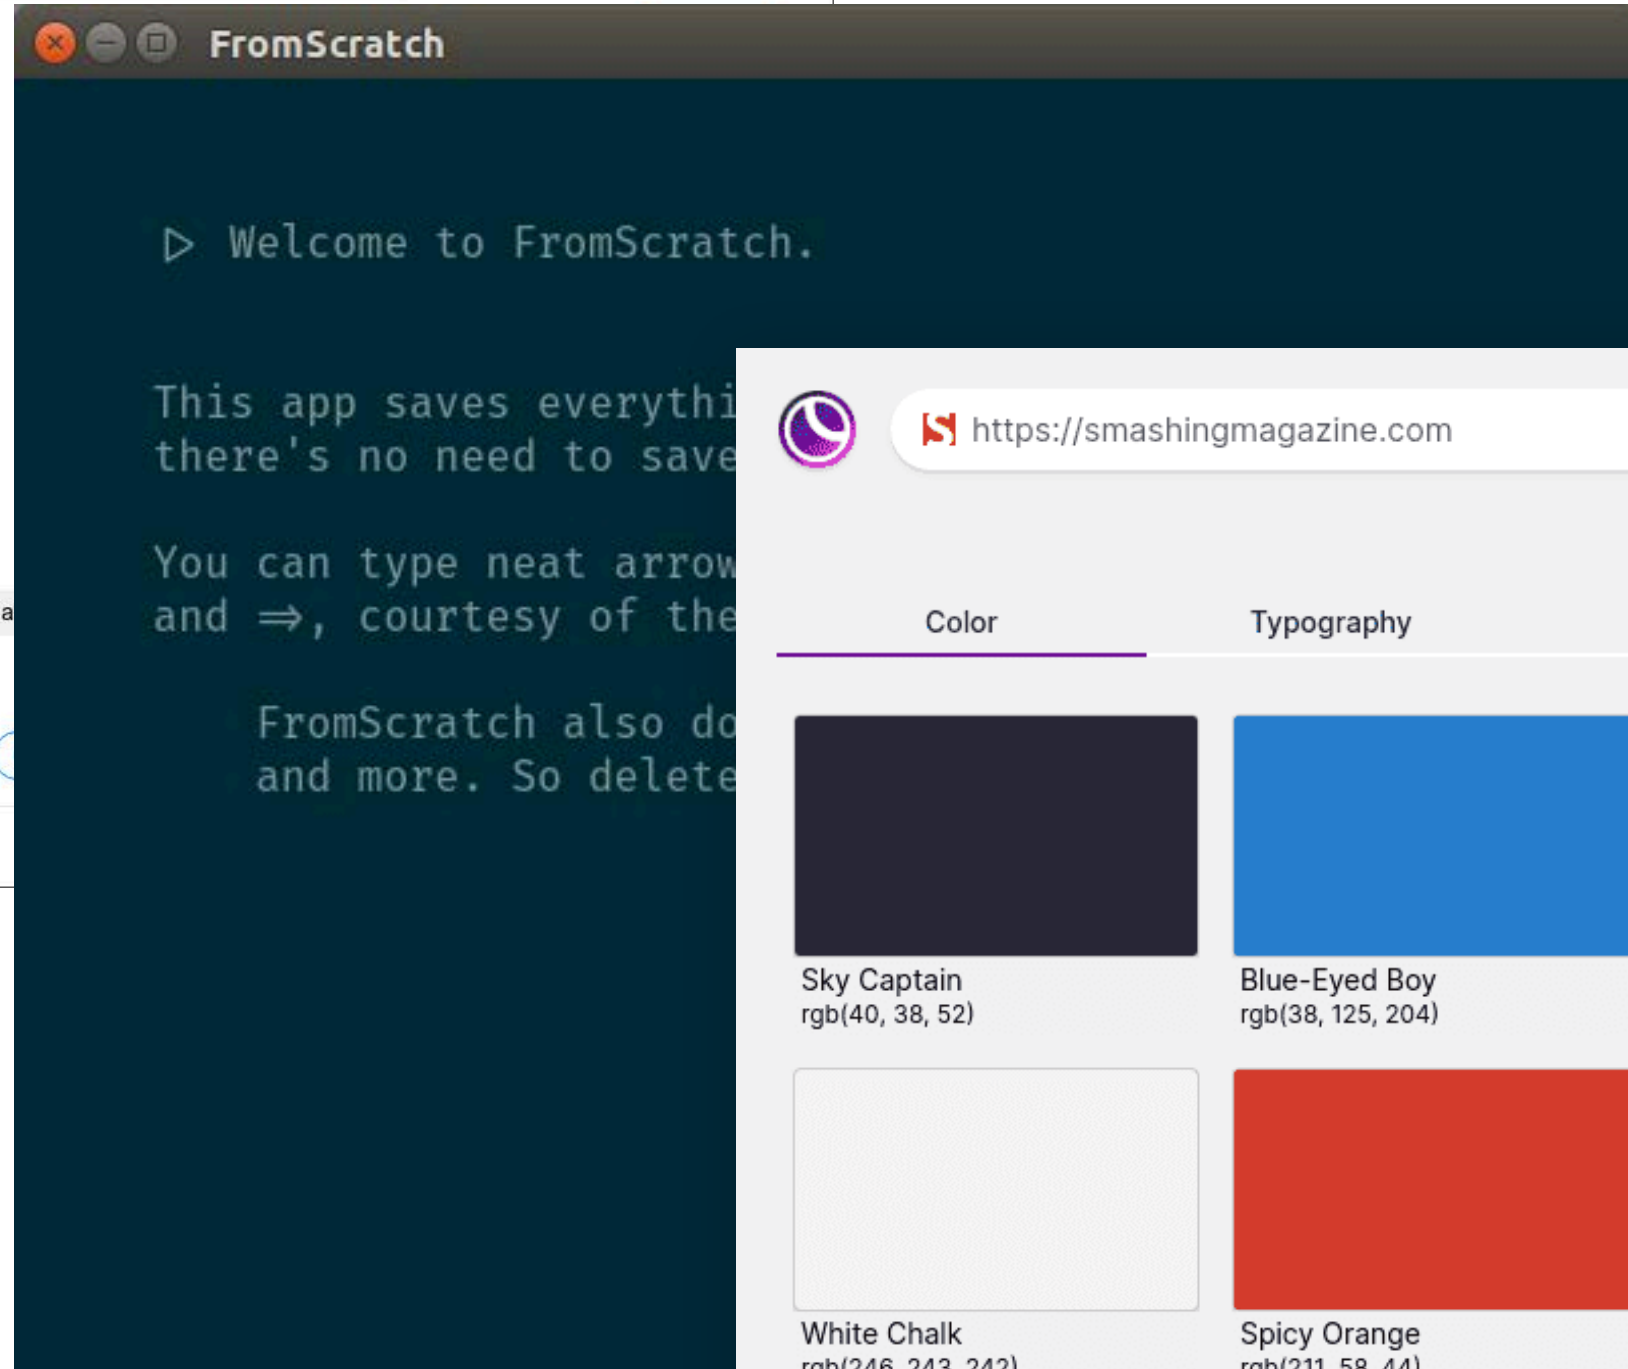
FromScratch

▷ Welcome to FromScratch.

This app saves everythi there's no need to save

You can type neat arrow and ⇒, courtesy of the

FromScratch also do and more. So delete

https://smashingmagazine.com

Color

Typography

Sky Captain
rgb(40, 38, 52)

Blue-Eyed Boy
rgb(38, 125, 204)

White Chalk
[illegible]

Spicy Orange
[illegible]